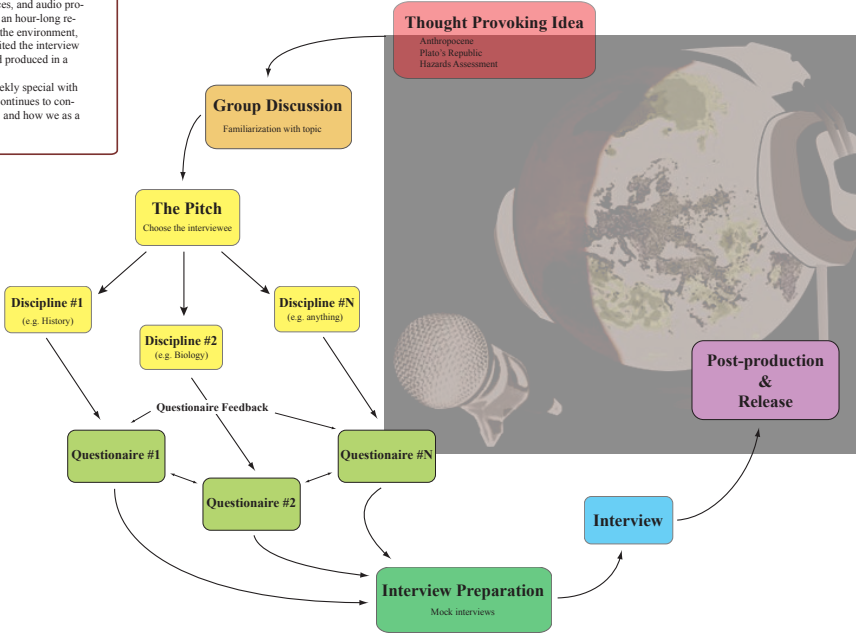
es, and audio pro- an hour-long re- the environment, ited the interview d produced in a

ekly special with ontinues to con- and how we as a

Thought Provoking Idea
Anthropocene
Plato's Republic
Hazards Assessment

Group Discussion
Familiarization with topic

The Pitch
Choose the interviewee

Discipline #1
(e.g. History)

Discipline #2
(e.g. Biology)

Discipline #N
(e.g. anything)

Questionaire Feedback

Questionaire #1

Questionaire #2

Questionaire #N

Interview Preparation
Mock interviews

Interview

Post-production
&
Release